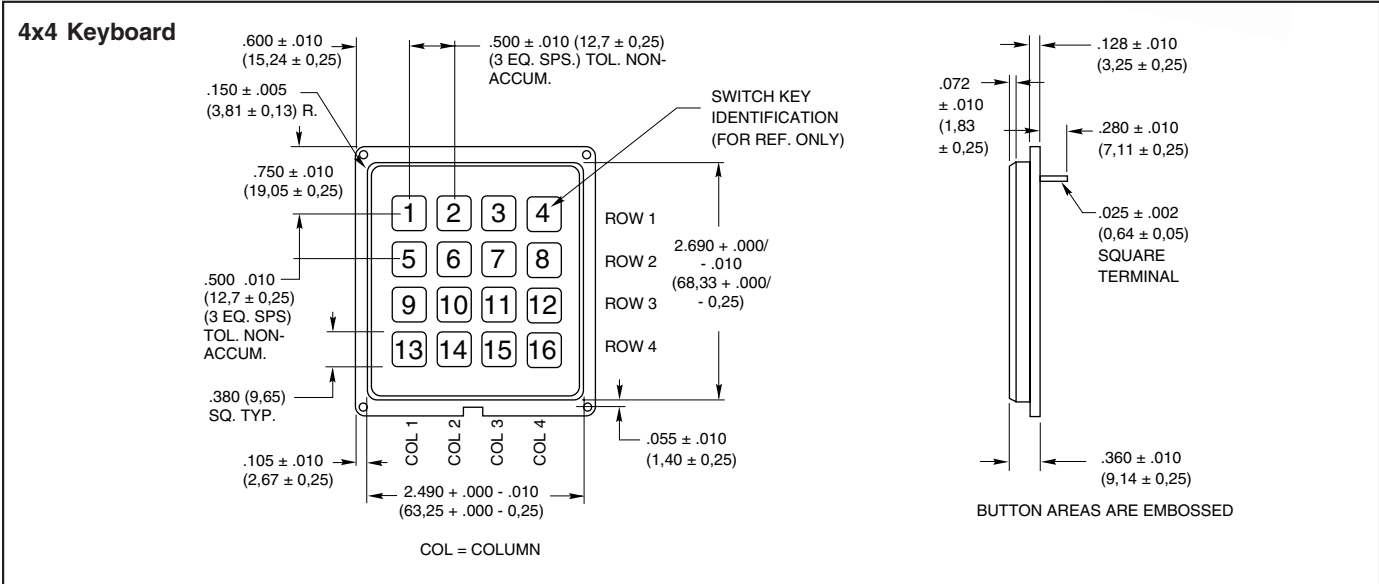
4x4 Keyboard

.600 ± .010
(15,24 ± 0,25)

.500 ± .010 (12,7 ± 0,25)
(3 EQ. SPS.) TOL. NON-ACCUM.

.150 ± .005
(3,81 ± 0,13) R.

SWITCH KEY
IDENTIFICATION
(FOR REF. ONLY)

.750 ± .010
(19,05 ± 0,25)

1 2 3 4
5 6 7 8
9 10 11 12
13 14 15 16

ROW 1
ROW 2
ROW 3
ROW 4

2.690 + .000/ - .010
(68,33 + .000/ - 0,25)

.500 .010
(12,7 ± 0,25)
(3 EQ. SPS)
TOL. NON-ACCUM.

.380 (9,65)
SQ. TYP.

COL 1
COL 2
COL 3
COL 4

.055 ± .010
(1,40 ± 0,25)

.105 ± .010
(2,67 ± 0,25)

2.490 + .000 - .010
(63,25 + .000 - 0,25)

COL = COLUMN

.128 ± .010
(3,25 ± 0,25)

.072
± .010
(1,83
± 0,25)

.280 ± .010
(7,11 ± 0,25)

.025 ± .002
(0,64 ± 0,05)
SQUARE
TERMINAL

.360 ± .010
(9,14 ± 0,25)

BUTTON AREAS ARE EMBOSSED